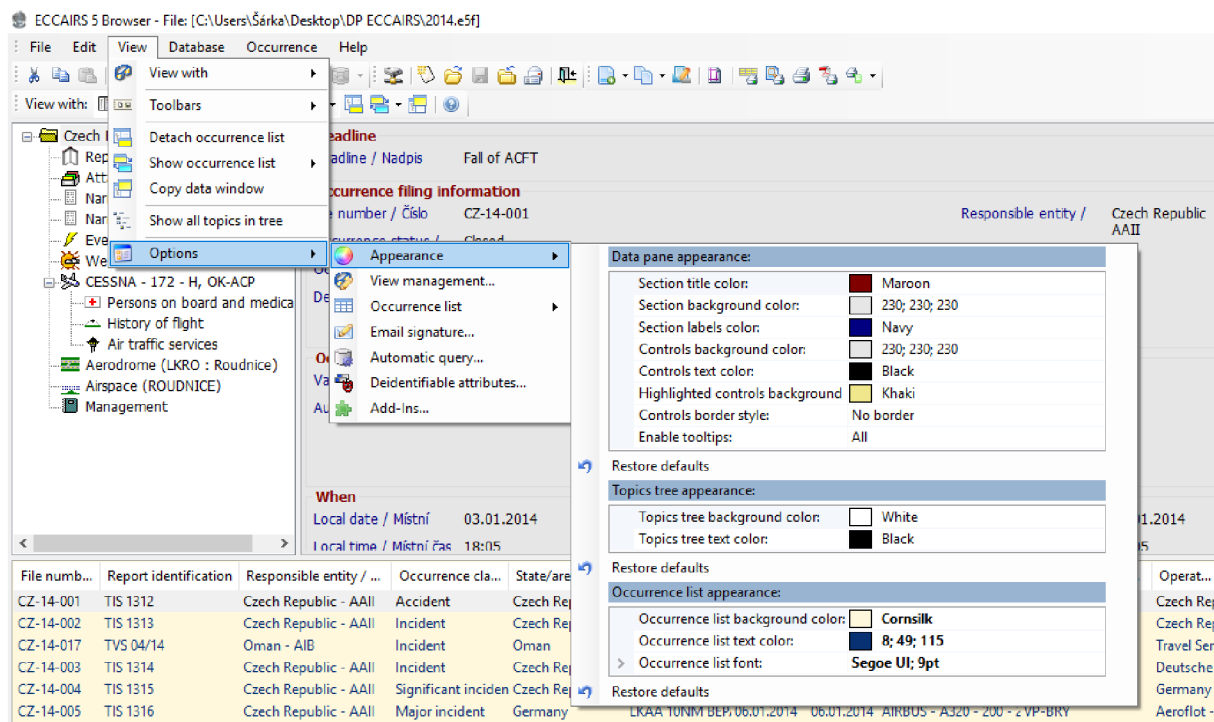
ECCAIRS 5 Browser - File: [C:\Users\Šárka\Desktop\DP ECCAIRS\2014.e5f]

File Edit View Database Occurrence Help

View with:

View with
Toolbars
Detach occurrence list
Show occurrence list
Copy data window
Show all topics in tree
Options

Appearance
View management...
Occurrence list
Email signature...
Automatic query...
Deidentifiable attributes...
Add-Ins...

Data pane appearance:

| | |
|---|---|
| Section title color: | Maroon |
| Section background color: | 230; 230; 230 |
| Section labels color: | Navy |
| Controls background color: | 230; 230; 230 |
| Controls text color: | Black |
| Highlighted controls background | Khaki |
| Controls border style: | No border |
| Enable tooltips: | All |

Restore defaults

Topics tree appearance:

| | |
|---|---|
| Topics tree background color: | White |
| Topics tree text color: | Black |

Restore defaults

Occurrence list appearance:

| | |
|---|---|
| Occurrence list background color: | Cornsilk |
| Occurrence list text color: | 8; 49; 115 |
| Occurrence list font: | Segoe UI; 9pt |

Restore defaults

Czech
Rep
Att
Nar
Nar
Eve
We
CESSNA - 172 - H, OK-ACP
Persons on board and medica
History of flight
Air traffic services
Aerodrome (LKRO : Roudnice)
Airspace (ROUDNICE)
Management

adline
adline / Nadpis Fall of ACFT
ccurrence filing information
e number / Číslo CZ-14-001
Responsible entity / Czech Republic AAII
When
Local date / Místní 03.01.2014
Local time / Místní čas 18:05

| File numb... | Report identification | Responsible entity / ... | Occurrence cla... | State/are | Operat... |
|---|---|---|---|---|---|
| CZ-14-001 | TIS 1312 | Czech Republic - AAII | Accident | Czech Re | Czech Re |
| CZ-14-002 | TIS 1313 | Czech Republic - AAII | Incident | Czech Re | Czech Re |
| CZ-14-017 | TVS 04/14 | Oman - AIB | Incident | Oman | Travel Ser |
| CZ-14-003 | TIS 1314 | Czech Republic - AAII | Incident | Czech Re | Deutsche |
| CZ-14-004 | TIS 1315 | Czech Republic - AAII | Significant inciden | Czech Re | Germany |
| CZ-14-005 | TIS 1316 | Czech Republic - AAII | Major incident | Germany LKAA 10NM BEP, 06.01.2014 06.01.2014 AIRBUS - A320 - 200 - 2 VP-BRY | Aeroflot - |